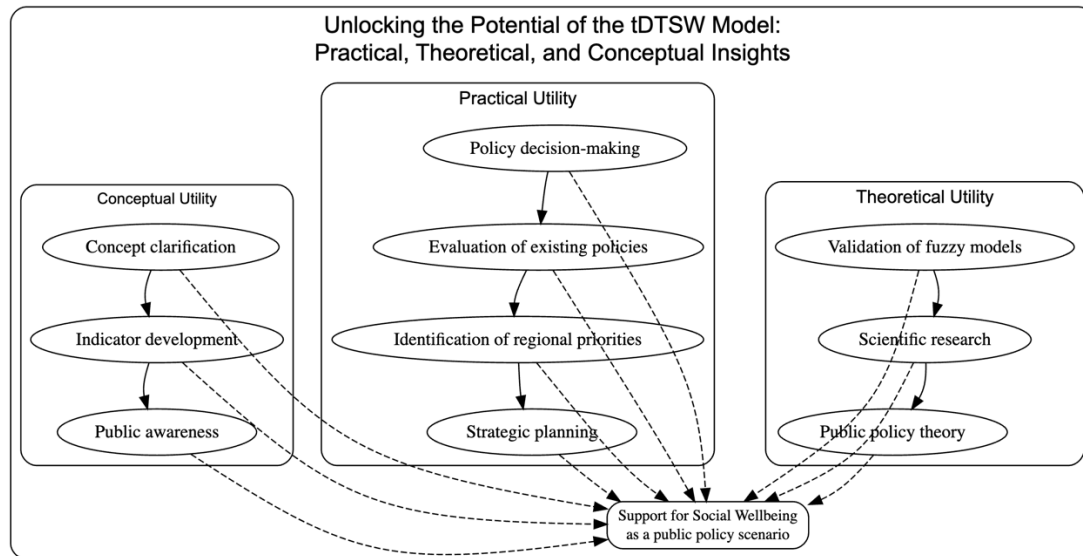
Unlocking the Potential of the tDTSW Model:
Practical, Theoretical, and Conceptual Insights

Practical Utility

Policy decision-making

Evaluation of existing policies

Identification of regional priorities

Strategic planning

Conceptual Utility

Concept clarification

Indicator development

Public awareness

Theoretical Utility

Validation of fuzzy models

Scientific research

Public policy theory

Support for Social Wellbeing as a public policy scenario